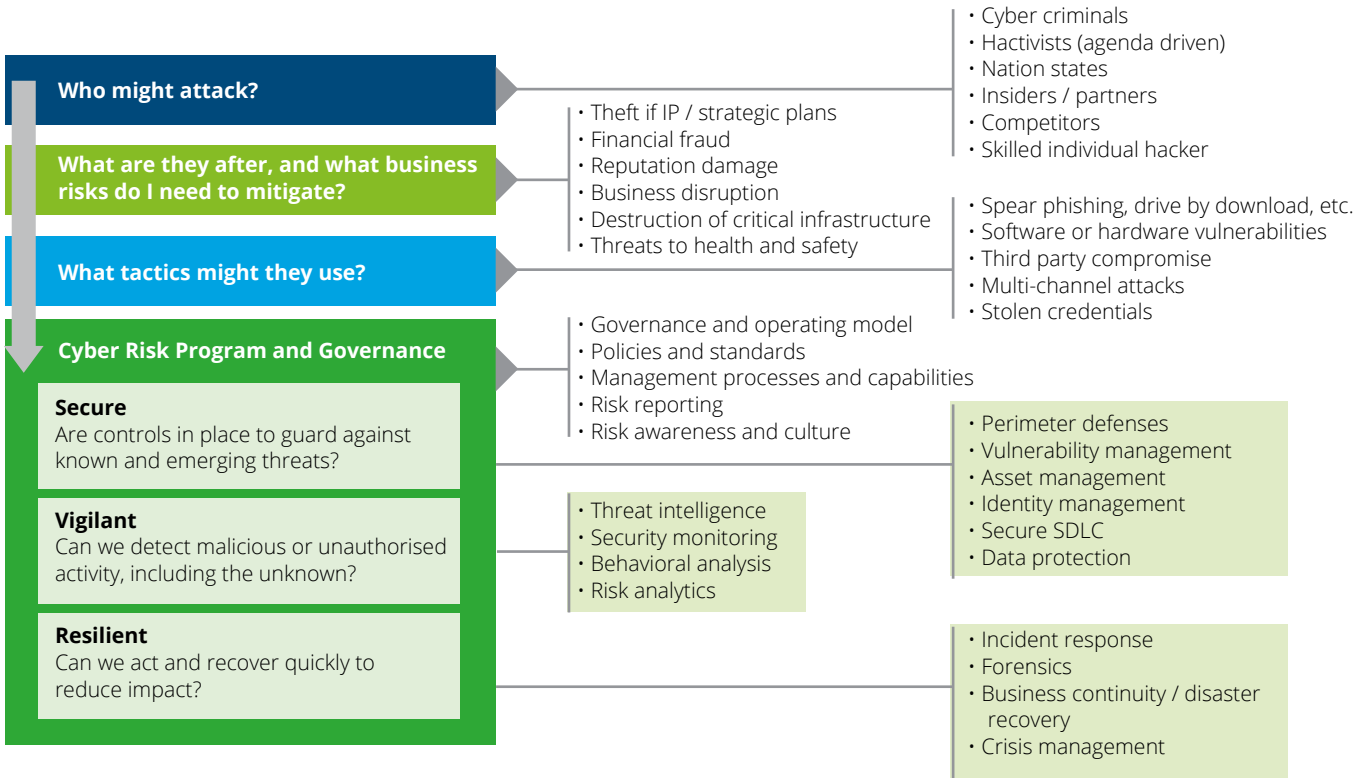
Who might attack?

• Cyber criminals
• Hactivists (agenda driven)
• Nation states
• Insiders / partners
• Competitors
• Skilled individual hacker

What are they after, and what business risks do I need to mitigate?

• Theft if IP / strategic plans
• Financial fraud
• Reputation damage
• Business disruption
• Destruction of critical infrastructure
• Threats to health and safety

What tactics might they use?

• Spear phishing, drive by download, etc.
• Software or hardware vulnerabilities
• Third party compromise
• Multi-channel attacks
• Stolen credentials

Cyber Risk Program and Governance

• Governance and operating model
• Policies and standards
• Management processes and capabilities
• Risk reporting
• Risk awareness and culture

Secure
Are controls in place to guard against known and emerging threats?

• Perimeter defenses
• Vulnerability management
• Asset management
• Identity management
• Secure SDLC
• Data protection

Vigilant
Can we detect malicious or unauthorised activity, including the unknown?

• Threat intelligence
• Security monitoring
• Behavioral analysis
• Risk analytics

Resilient
Can we act and recover quickly to reduce impact?

• Incident response
• Forensics
• Business continuity / disaster recovery
• Crisis management